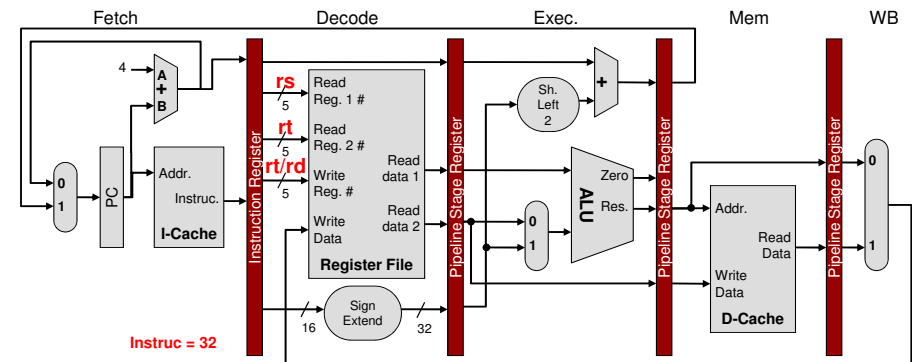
Fetch
Decode
Exec.
Mem
WB

4
A
+
B

0
1

PC

Addr.
Instruc.
I-Cache

Instruction Register

rs
5
rt
5
rt/rd
5

Read Reg. 1 #
Read Reg. 2 #
Write Reg. #
Write Data

Read data 1
Read data 2

Register File

Pipeline Stage Register

Sh. Left 2

+

0
1

Zero
ALU
Res.

Pipeline Stage Register

Addr.
Read Data
Write Data
D-Cache

Pipeline Stage Register

0
1

Sign Extend
16
32

Instruc = 32